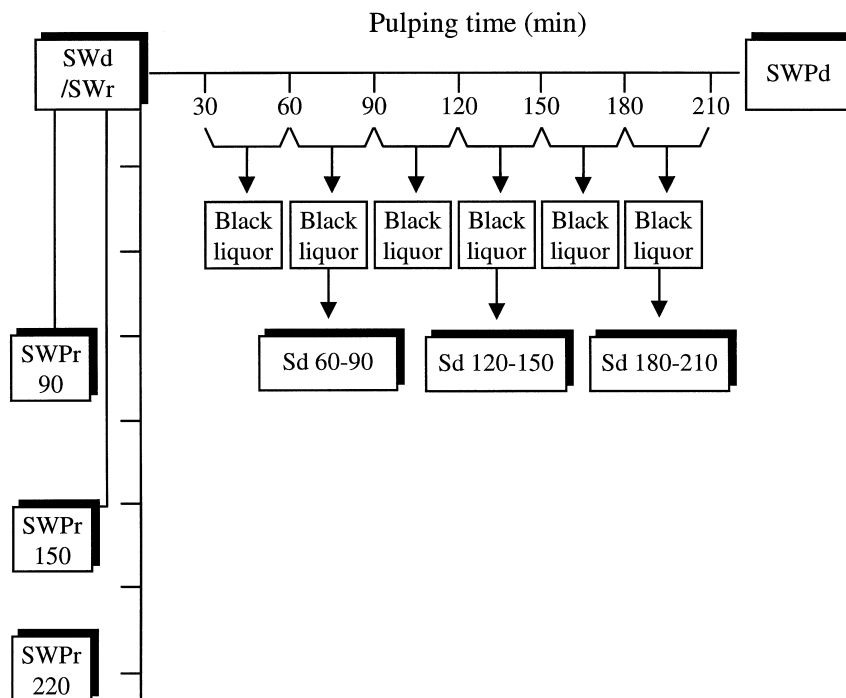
Pulping time (min)

SWd /SWr

SWPd

30 60 90 120 150 180 210

Black liquor

Black liquor

Black liquor

Black liquor

Black liquor

Black liquor

Sd 60-90

Sd 120-150

Sd 180-210

SWPr 90

SWPr 150

SWPr 220